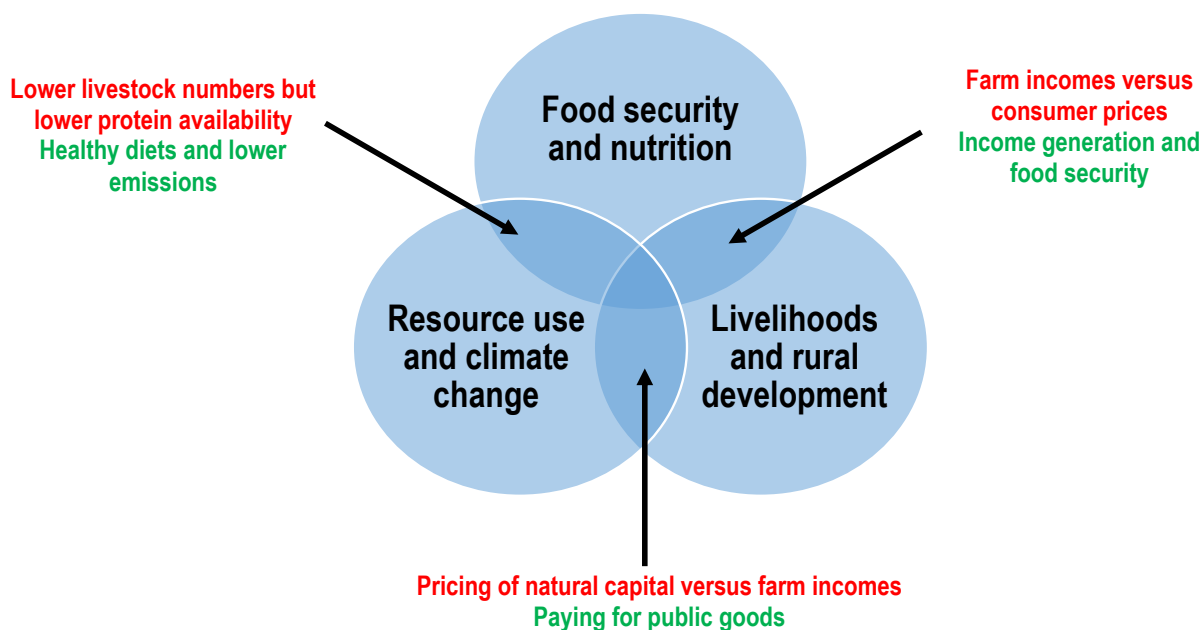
Lower livestock numbers but lower protein availability
Healthy diets and lower emissions

Food security and nutrition

Farm incomes versus consumer prices
Income generation and food security

Resource use and climate change

Livelihoods and rural development

Pricing of natural capital versus farm incomes
Paying for public goods